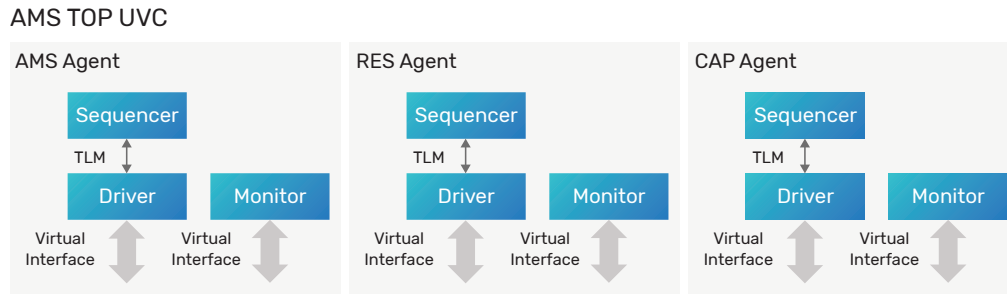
AMS TOP UVC

AMS Agent

Sequencer

TLM

Driver

Monitor

Virtual Interface

Virtual Interface

RES Agent

Sequencer

TLM

Driver

Monitor

Virtual Interface

Virtual Interface

CAP Agent

Sequencer

TLM

Driver

Monitor

Virtual Interface

Virtual Interface